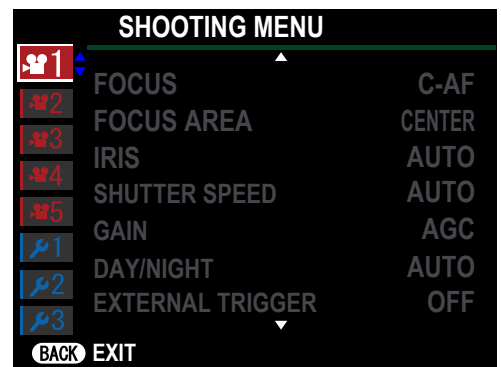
SHOOTING MENU

1
2
3
4
5
1
2
3

| | |
|---|---|
| FOCUS | C-AF |
| FOCUS AREA | CENTER |
| IRIS | AUTO |
| SHUTTER SPEED | AUTO |
| GAIN | AGC |
| DAY/NIGHT | AUTO |
| EXTERNAL TRIGGER | OFF |

BACK EXIT